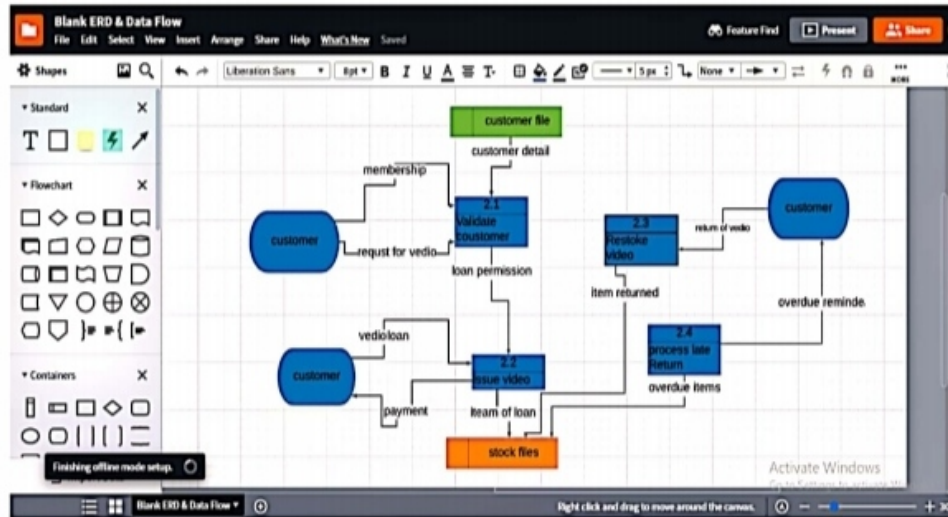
Blank ERD & Data Flow
File Edit Select View Insert Arrange Share Help What's New Saved

Feature Find Present Share

Shapes

Liberation Sans 8pt B I U A T 5px None

▾ Standard
T

▾ Flowchart

▾ Containers

Finishing offline mode setup.

customer file
customer detail
membership
2.1
Validate coustomer
customer
requst for vedio
loan permission
2.3
Restoke video
return of vedio
customer
item returned
overdue reminde
2.4
process late Return
overdue items
vedio loan
customer
2.2
issue video
payment
iteam of loan
stock files

Activate Windows

Blank ERD & Data Flow
Right click and drag to move around the canvas.